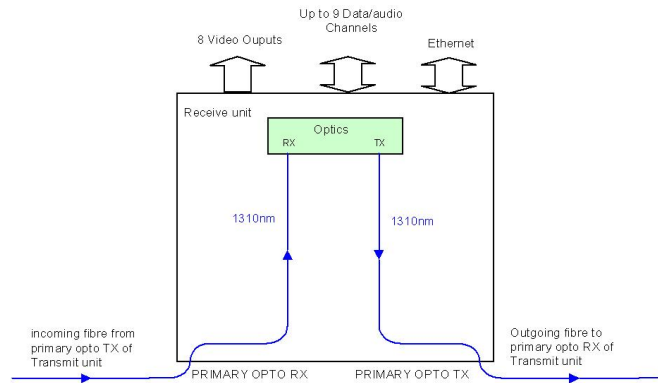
Up to 9 Data/audio Channels

8 Video Ouputs

Ethernet

Receive unit

Optics

RX

TX

1310nm

1310nm

incoming fibre from primary opto TX of Transmit unit

PRIMARY OPTO RX

PRIMARY OPTO TX

Outgoing fibre to primary opto RX of Transmit unit